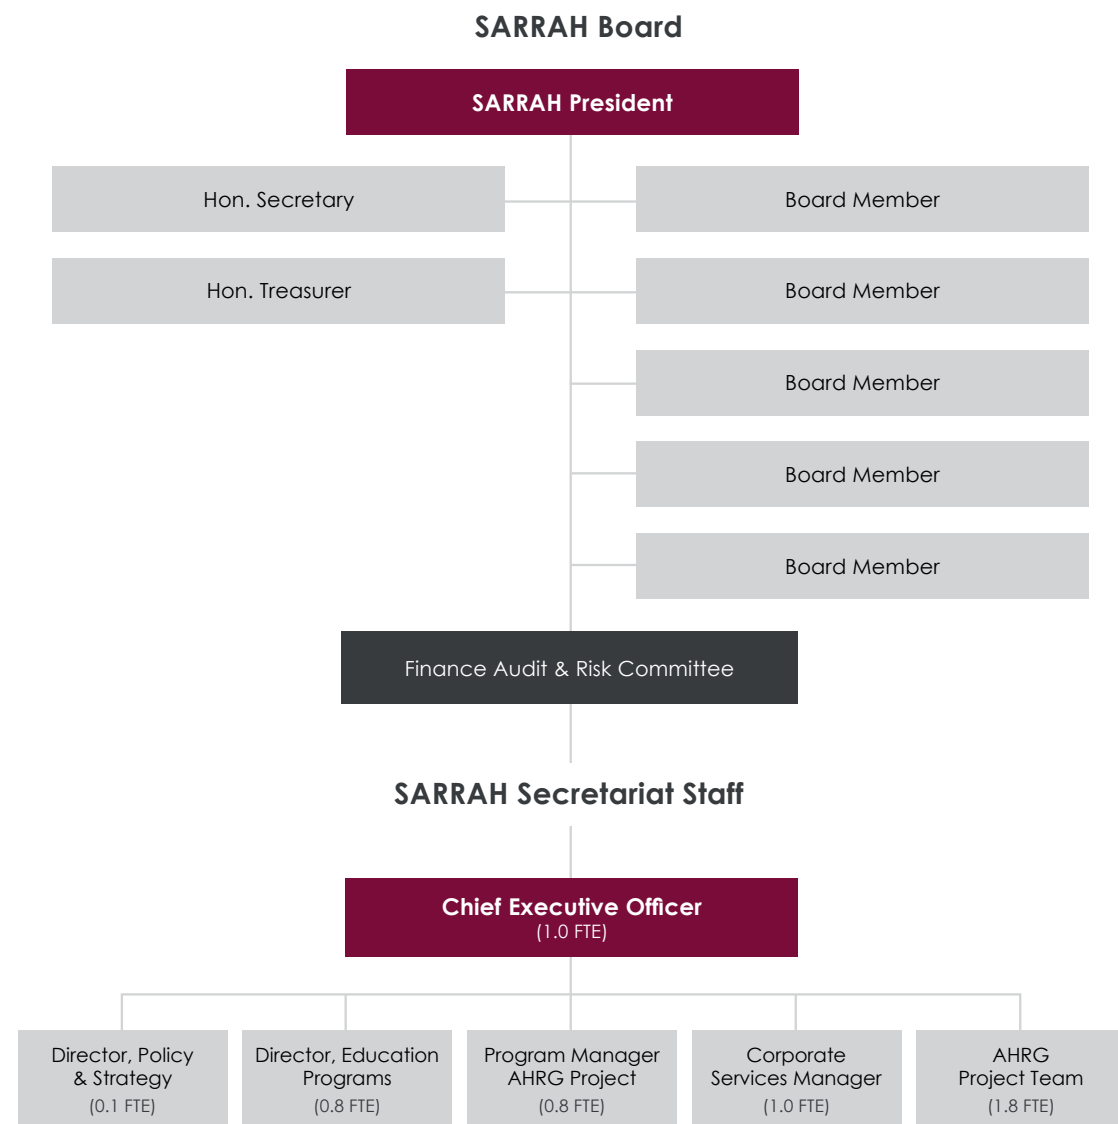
SARRAH Board

SARRAH President

Hon. Secretary

Board Member

Hon. Treasurer

Board Member

Board Member

Board Member

Board Member

Finance Audit & Risk Committee

SARRAH Secretariat Staff

Chief Executive Officer
(1.0 FTE)

Director, Policy & Strategy
(0.1 FTE)

Director, Education Programs
(0.8 FTE)

Program Manager AHRG Project
(0.8 FTE)

Corporate Services Manager
(1.0 FTE)

AHRG Project Team
(1.8 FTE)